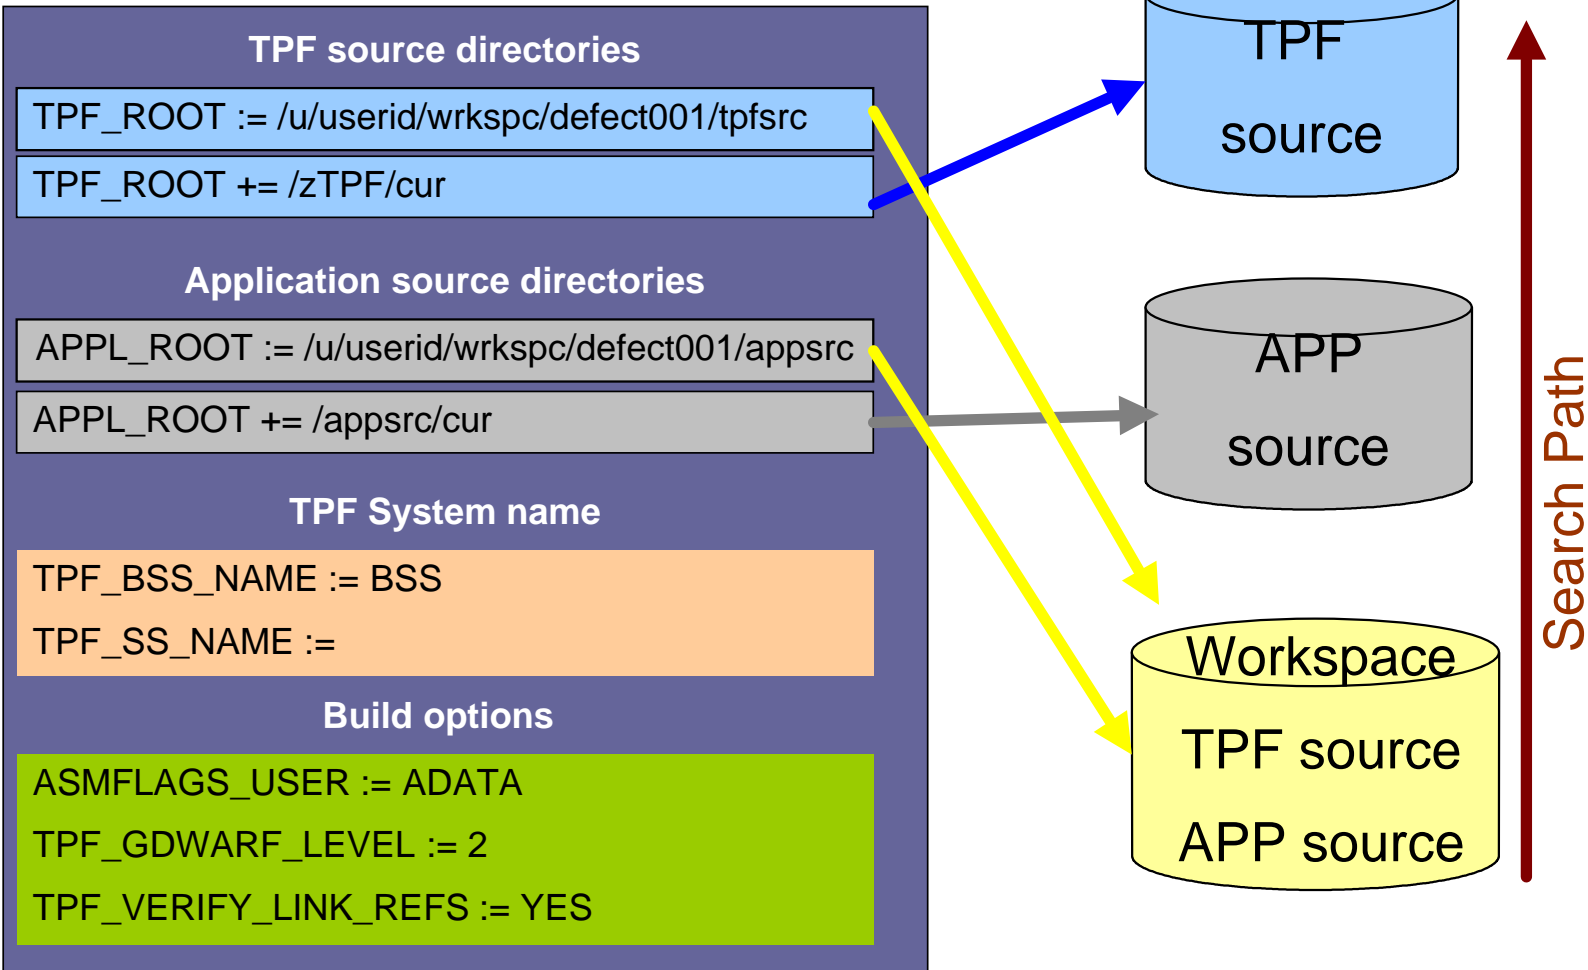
TPF source directories

TPF_ROOT := /u/userid/wrkspc/defect001/tpfsrc

TPF_ROOT += /zTPF/cur

Application source directories

APPL_ROOT := /u/userid/wrkspc/defect001/appsrc

APPL_ROOT += /appsrc/cur

TPF System name

TPF_BSS_NAME := BSS

TPF_SS_NAME :=

Build options

ASMFLAGS_USER := ADATA

TPF_GDWARF_LEVEL := 2

TPF_VERIFY_LINK_REFS := YES

TPF source

APP source

Workspace
TPF source
APP source

Search Path